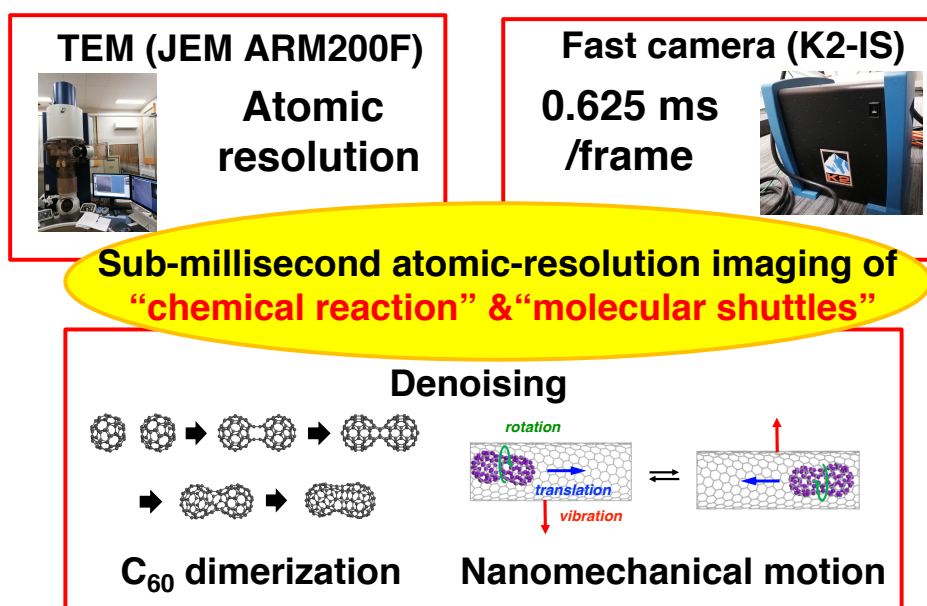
TEM (JEM ARM200F)

Atomic resolution

Fast camera (K2-IS)

0.625 ms /frame

Sub-millisecond atomic-resolution imaging of "chemical reaction" &"molecular shuttles"

Denoising

rotation

translation

vibration

$C_{60}$ dimerization

Nanomechanical motion